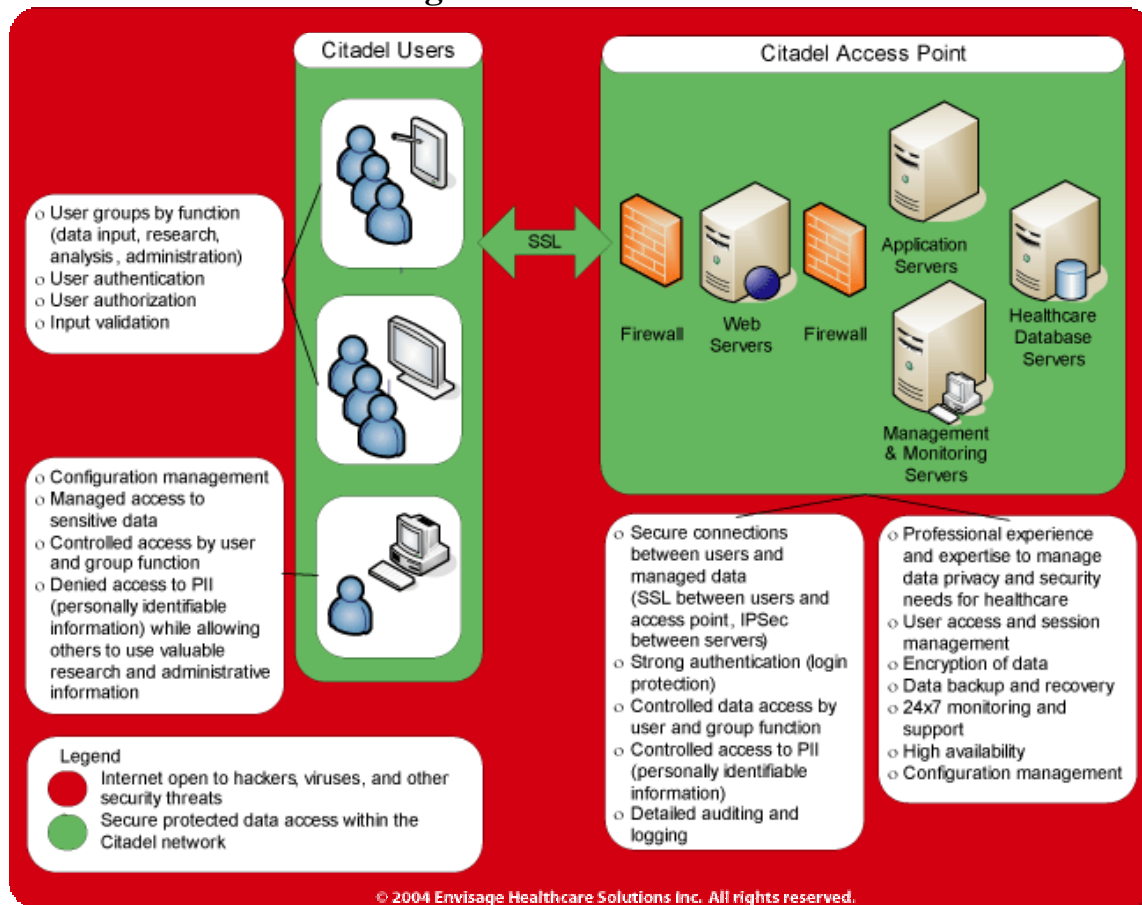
Citadel Users

Citadel Access Point

o User groups by function (data input, research, analysis , administration)
o User authentication
o User authorization
o Input validation

SSL

Firewall

Web Servers

Firewall

Application Servers

Healthcare Database Servers

Management & Monitoring Servers

o Configuration management
o Managed access to sensitive data
o Controlled access by user and group function
o Denied access to PII (personally identifiable information) while allowing others to use valuable research and administrative information

o Secure connections between users and managed data (SSL between users and access point, IPSec between servers)
o Strong authentication (login protection)
o Controlled data access by user and group function
o Controlled access to PII (personally identifiable information)
o Detailed auditing and logging

o Professional experience and expertise to manage data privacy and security needs for healthcare
o User access and session management
o Encryption of data
o Data backup and recovery
o 24x7 monitoring and support
o High availability
o Configuration management

Legend
Internet open to hackers, viruses, and other security threats
Secure protected data access within the Citadel network

© 2004 Envisage Healthcare Solutions Inc. All rights reserved.